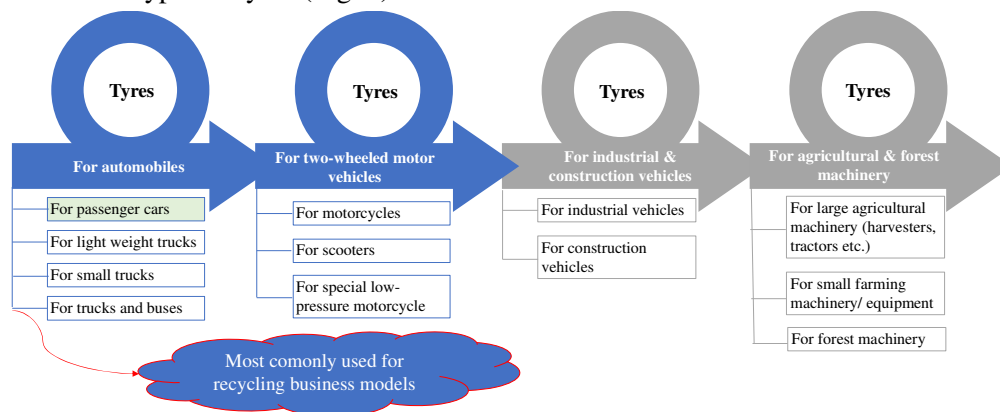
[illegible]

Tyres

For automobiles

For passenger cars

For light weight trucks

For small trucks

For trucks and buses

Tyres

For two-wheeled motor vehicles

For motorcycles

For scooters

For special low-pressure motorcycle

Tyres

For industrial & construction vehicles

For industrial vehicles

For construction vehicles

Tyres

For agricultural & forest machinery

For large agricultural machinery (harvesters, tractors etc.)

For small farming machinery/ equipment

For forest machinery

Most comonly used for recycling business models